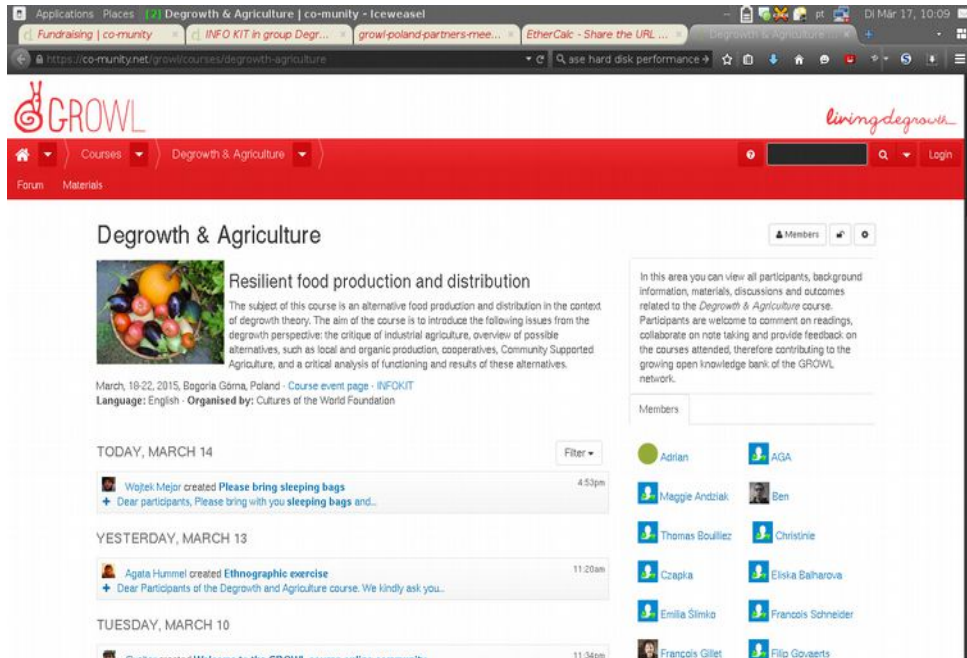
Applications Places [2] Degrowth & Agriculture | co-munity - Iceweasel
pt Di Mär 17, 10:09

Fundraising | co-munity
INFO KIT in group Degr...
growl-poland-partners-mee...
EtherCalc - Share the URL ...
Degrowth & Agriculture ...

https://co-munity.net/growl/courses/degrowth-agriculture
ase hard disk performance

GROWL
livingdegrowth

Courses
Degrowth & Agriculture
Login

Forum
Materials

Degrowth & Agriculture

Members

Resilient food production and distribution

The subject of this course is an alternative food production and distribution in the context of degrowth theory. The aim of the course is to introduce the following issues from the degrowth perspective: the critique of industrial agriculture, overview of possible alternatives, such as local and organic production, cooperatives, Community Supported Agriculture, and a critical analysis of functioning and results of these alternatives.

March, 18-22, 2015, Bogoria Górna, Poland - Course event page - INFOKIT
Language: English - Organised by: Cultures of the World Foundation

In this area you can view all participants, background information, materials, discussions and outcomes related to the Degrowth & Agriculture course. Participants are welcome to comment on readings, collaborate on note taking and provide feedback on the courses attended, therefore contributing to the growing open knowledge bank of the GROWL network.

Members

TODAY, MARCH 14

Filter

Wojtek Mejor created Please bring sleeping bags
4:53pm
+ Dear participants, Please bring with you sleeping bags and...

YESTERDAY, MARCH 13

Agata Hummel created Ethnographic exercise
11:20am
+ Dear Participants of the Degrowth and Agriculture course. We kindly ask you...

TUESDAY, MARCH 10

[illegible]
11:34pm

Adrian
AGA
Maggie Andziak
Ben
Thomas Bouilliez
Christinie
Czapka
Eliska Balharova
Emilia Šlimko
Francois Schneider
Francois Gillet
Filip Govaerts